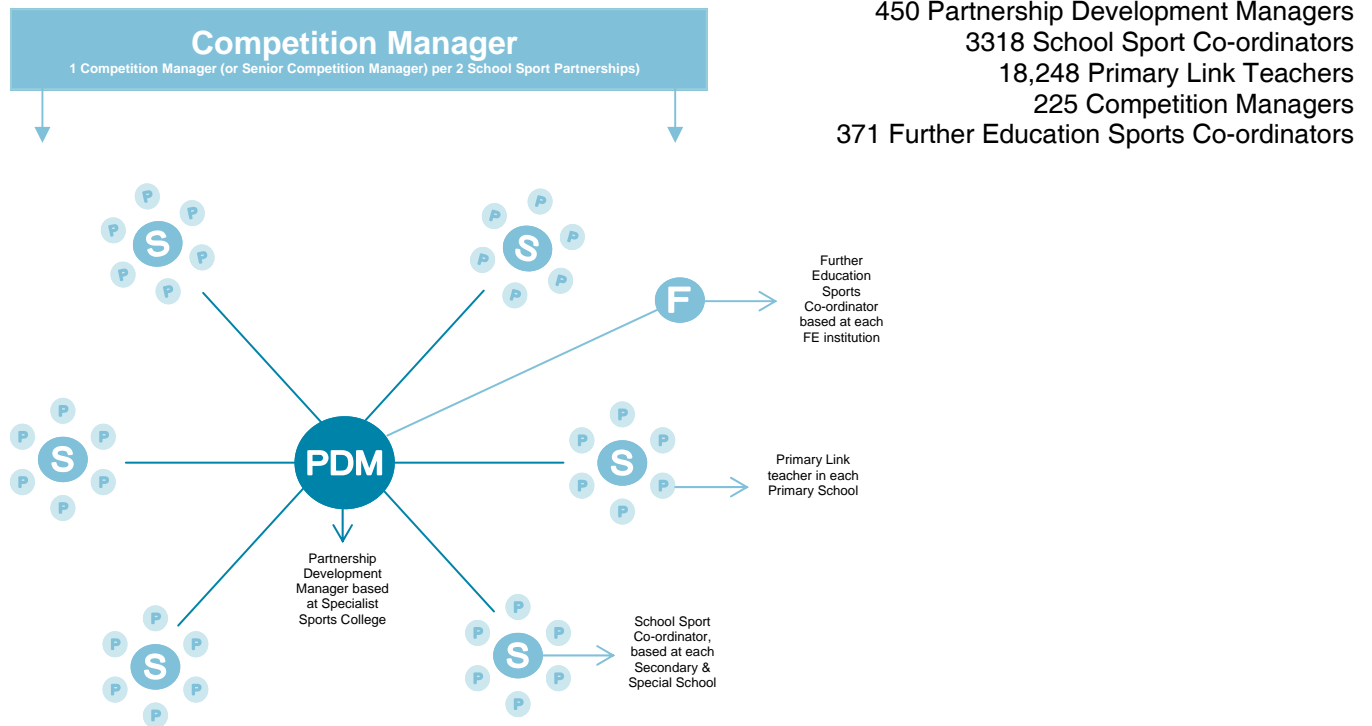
Competition Manager
1 Competition Manager (or Senior Competition Manager) per 2 School Sport Partnerships)

450 Partnership Development Managers
3318 School Sport Co-ordinators
18,248 Primary Link Teachers
225 Competition Managers
371 Further Education Sports Co-ordinators

P P P S P P P

P P P S P P P

F

Further Education Sports Co-ordinator based at each FE institution

P P P S P P P

PDM

P P P S P P P

Primary Link teacher in each Primary School

Partnership Development Manager based at Specialist Sports College

P P P S P P P

P P P S P P P

School Sport Co-ordinator, based at each Secondary & Special School